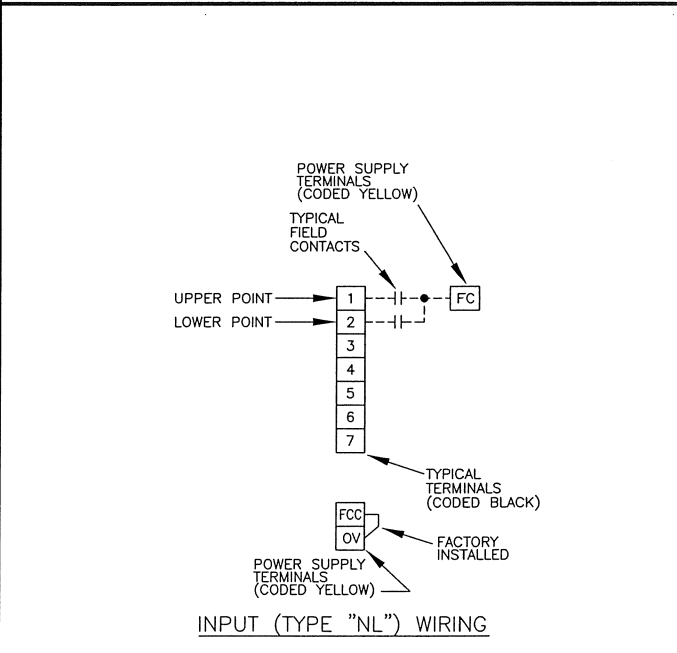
POWER SUPPLY TERMINALS (CODED YELLOW)

TYPICAL FIELD CONTACTS

UPPER POINT
LOWER POINT

1
2
3
4
5
6
7

FC

TYPICAL TERMINALS (CODED BLACK)

FCC
OV

FACTORY INSTALLED

POWER SUPPLY TERMINALS (CODED YELLOW)

INPUT (TYPE "NL") WIRING